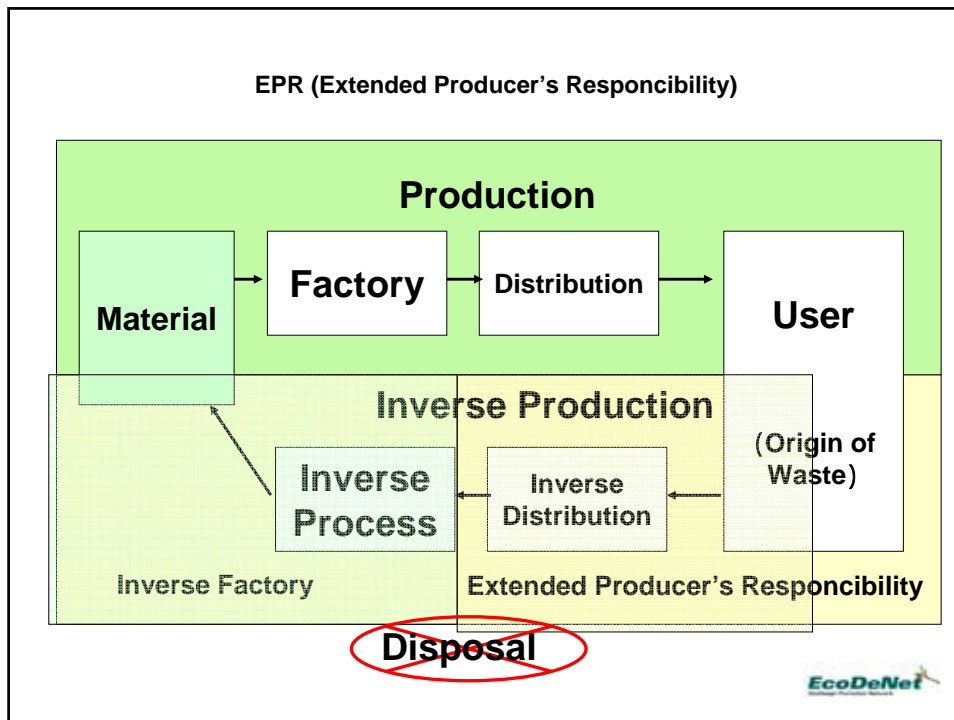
EPR (Extended Producer's Responcibility)

Production

Material

Factory

Distribution

User

Inverse Production

(Origin of Waste)

Inverse Process

Inverse Distribution

Inverse Factory

Extended Producer's Responcibility

Disposal

EcoDeNet